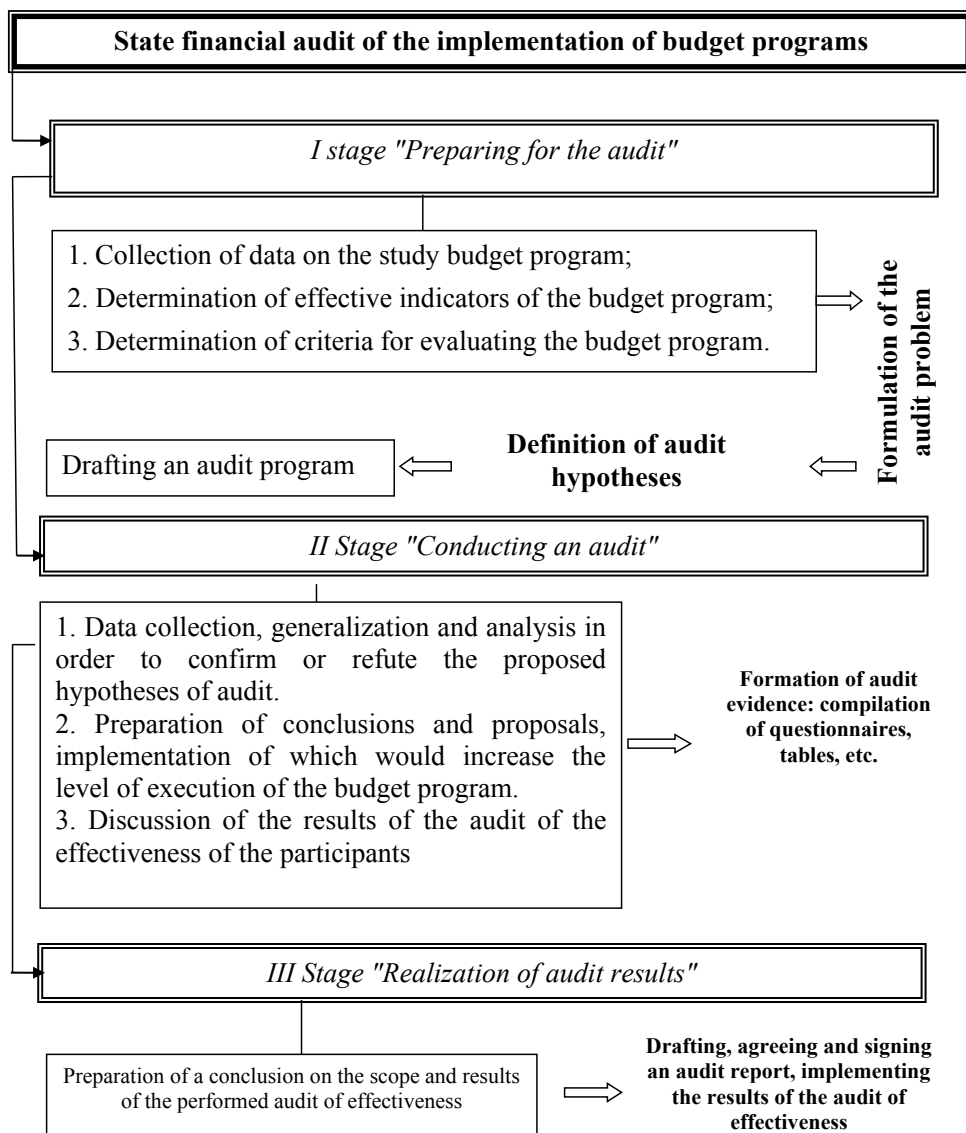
State financial audit of the implementation of budget programs

I stage "Preparing for the audit"

1. Collection of data on the study budget program;
2. Determination of effective indicators of the budget program;
3. Determination of criteria for evaluating the budget program.

Formulation of the audit problem

Drafting an audit program

Definition of audit hypotheses

II Stage "Conducting an audit"

1. Data collection, generalization and analysis in order to confirm or refute the proposed hypotheses of audit.
2. Preparation of conclusions and proposals, implementation of which would increase the level of execution of the budget program.
3. Discussion of the results of the audit of the effectiveness of the participants

Formation of audit evidence: compilation of questionnaires, tables, etc.

III Stage "Realization of audit results"

Preparation of a conclusion on the scope and results of the performed audit of effectiveness

Drafting, agreeing and signing an audit report, implementing the results of the audit of effectiveness